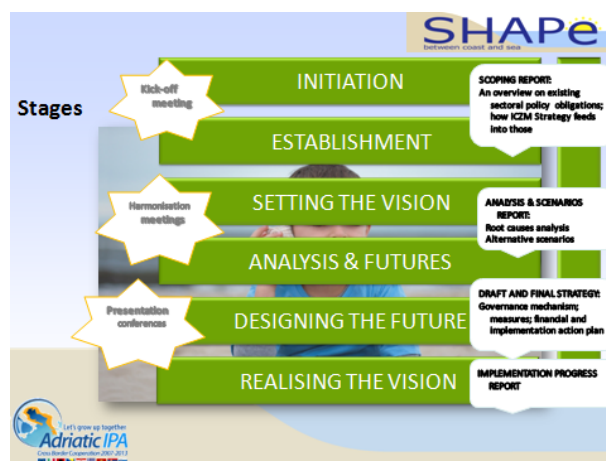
SHAPe
between coast and sea

Stages

Kick-off meeting

INITIATION

ESTABLISHMENT

SCOPING REPORT:
An overview on existing sectoral policy obligations; how ICZM Strategy feeds into those

Harmonisation meetings

SETTING THE VISION

ANALYSIS & SCENARIOS REPORT:
Root causes analysis
Alternative scenarios

ANALYSIS & FUTURES

Presentation conferences

DESIGNING THE FUTURE

DRAFT AND FINAL STRATEGY:
Governance mechanism; measures; financial and implementation action plan

REALISING THE VISION

IMPLEMENTATION PROGRESS REPORT

Let's grow up together
Adriatic IPA
Cross Border Cooperation 2007-2013